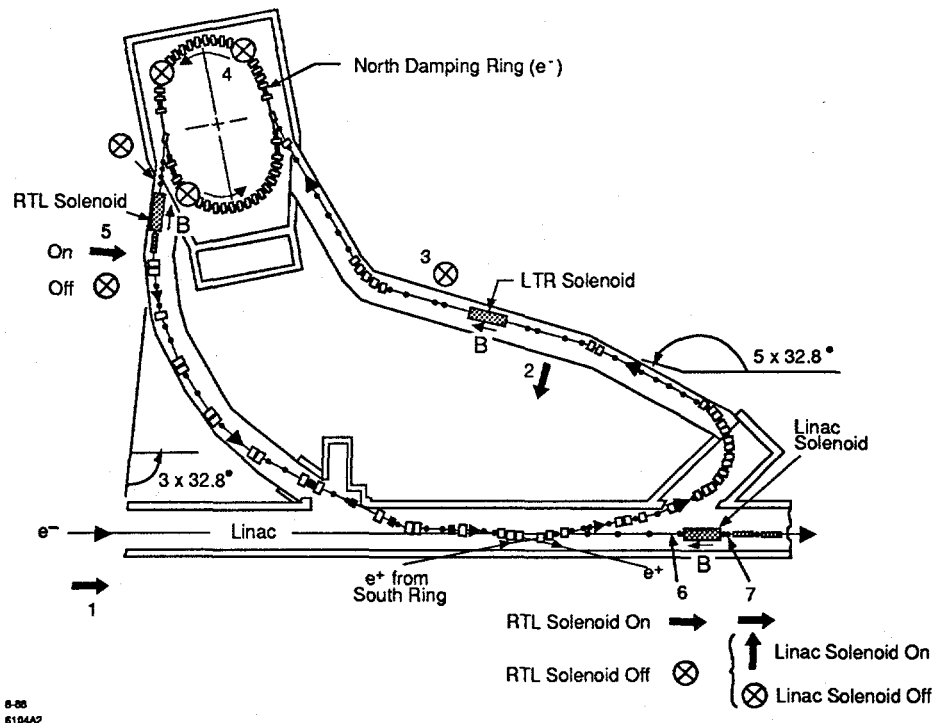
North Damping Ring ($e^-$)

4

RTL Solenoid

B

5

On

Off

3

LTR Solenoid

B

2

$5 \times 32.8°$

Linac Solenoid

$3 \times 32.8°$

$e^-$

Linac

$e^+$ from South Ring

$e^+$

6

B

7

1

RTL Solenoid On

RTL Solenoid Off

Linac Solenoid On

Linac Solenoid Off

8-88
6104A2